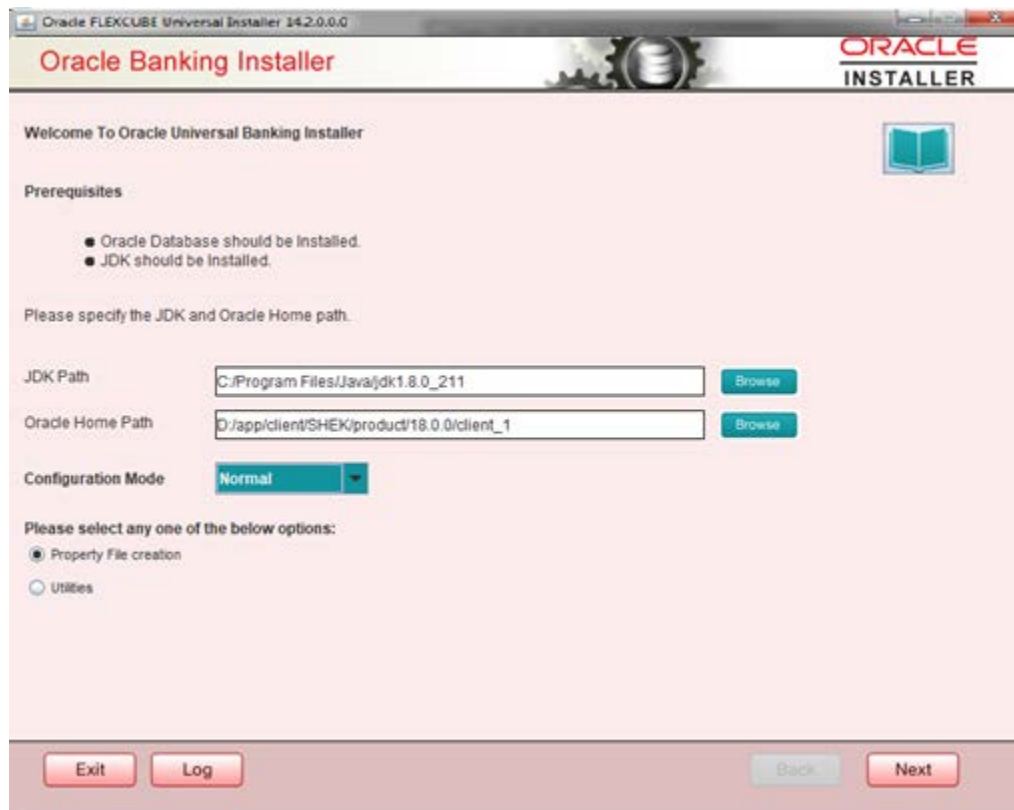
Oracle FLEXCUBE Universal Installer 14.2.0.0.0

Oracle Banking Installer

ORACLE
INSTALLER

Welcome To Oracle Universal Banking Installer

Prerequisites

- Oracle Database should be Installed.
- JDK should be Installed.

Please specify the JDK and Oracle Home path.

JDK Path C:/Program Files/Java/jdk1.8.0_211 Browse

Oracle Home Path D:/app/client/SHEK/product/18.0.0/client_1 Browse

Configuration Mode Normal

Please select any one of the below options:

Property File creation

Utilities

Exit Log Back Next